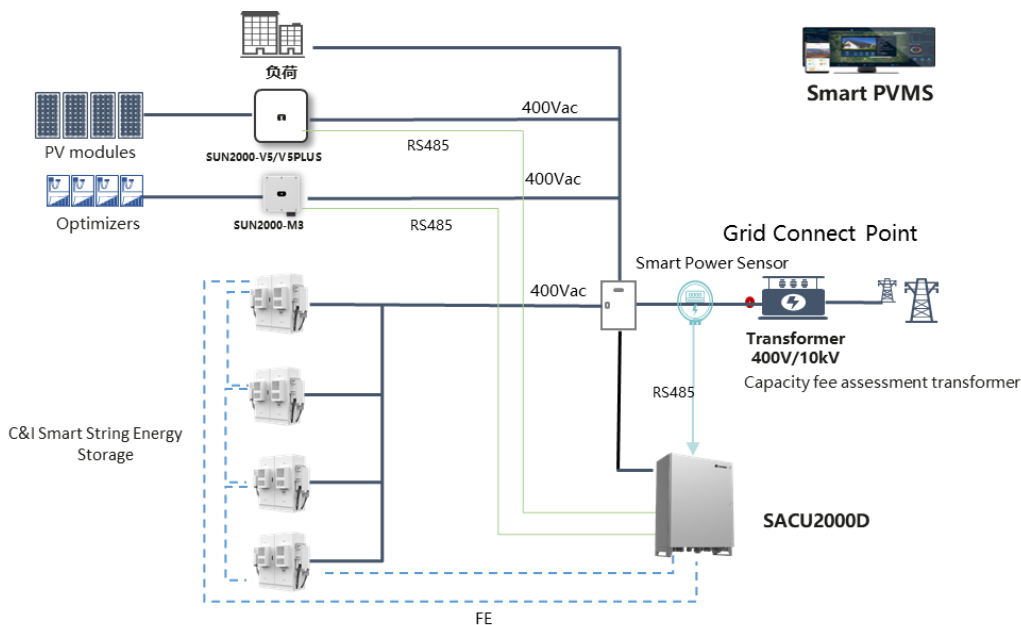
负荷

Smart PVMS

PV modules

SUN2000-V5/V5PLUS

400Vac

RS485

Optimizers

SUN2000-M3

400Vac

RS485

Grid Connect Point

Smart Power Sensor

400Vac

Transformer
400V/10kV

Capacity fee assessment transformer

RS485

C&I Smart String Energy Storage

SACU2000D

FE